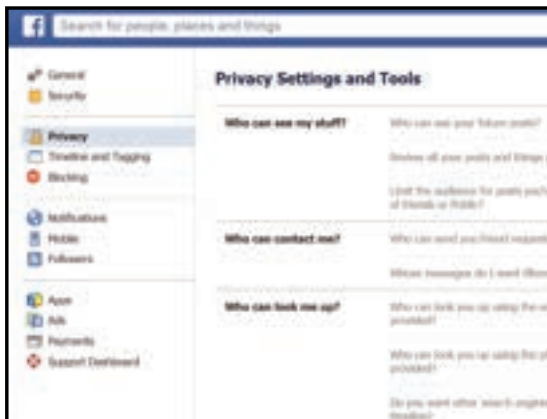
f Search for people, places and things

General
Security

Privacy
Timeline and Tagging
Blocking

Notifications
Mobile
Followers

Apps
Ads
Payments
Support Dashboard

Privacy Settings and Tools

Who can see my stuff?
Who can see your future posts?
Review all your posts and things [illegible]
Limit the audience for posts you['ve shared] of friends or Public?

Who can contact me?
Who can send you friend request[s?]
Whose messages do I want filter[ed]

Who can look me up?
Who can look you up using the e[mail address you] provided?
Who can look you up using the p[hone number you] provided?
Do you want other search engine[s] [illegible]